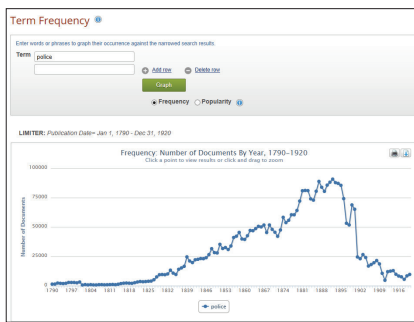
Term Frequency

Enter words or phrases to graph their occurrence against the narrowed search results.

Term police

Add row Delete row

Graph

Frequency Popularity

LIMITER: Publication Date= Jan 1, 1790 - Dec 31, 1920

Frequency: Number of Documents By Year, 1790–1920
Click a point to view results or click and drag to zoom

Number of Documents

100000
75000
50000
25000
0

1790 1797 1804 1811 1818 1825 1832 1839 1846 1853 1860 1867 1874 1881 1888 1895 1902 1909 1916

police